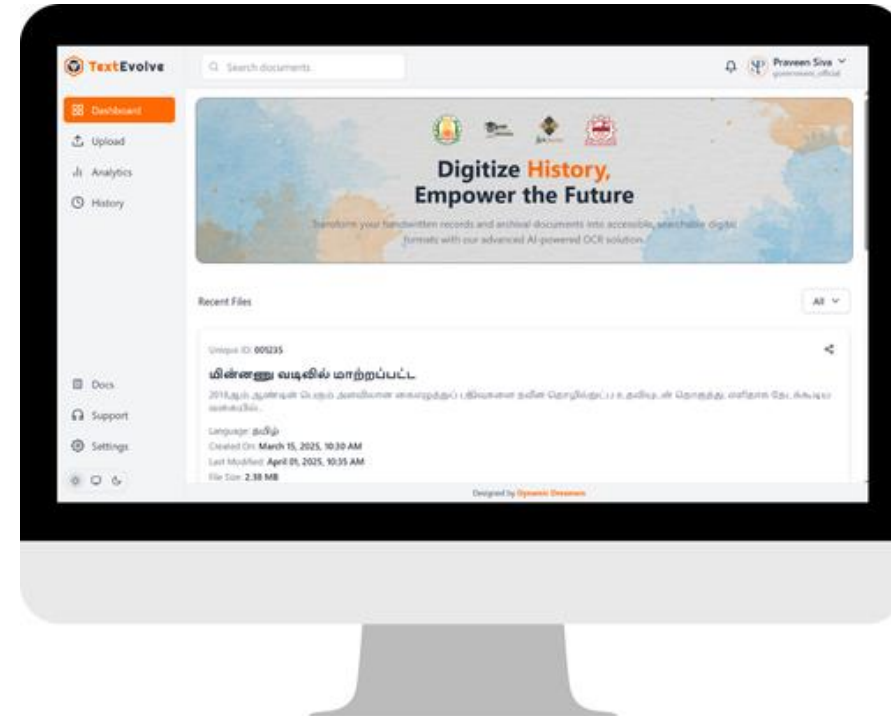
TextEvolve

Search documents

Praveen Siva
government_official

Dashboard
Upload
Analytics
History

Digitize History,
Empower the Future

Transform your handwritten records and archival documents into accessible, searchable digital formats with our advanced AI-powered OCR solution.

Recent Files

All

Unique ID: 005235

மின்னணு வடிவில் மாற்றப்பட்ட

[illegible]

Language: தமிழ்
Created On: March 15, 2025, 10:30 AM
Last Modified: April 01, 2025, 10:35 AM
File Size: 2.38 MB

Docs
Support
Settings

Designed by Dynamic Dreamers